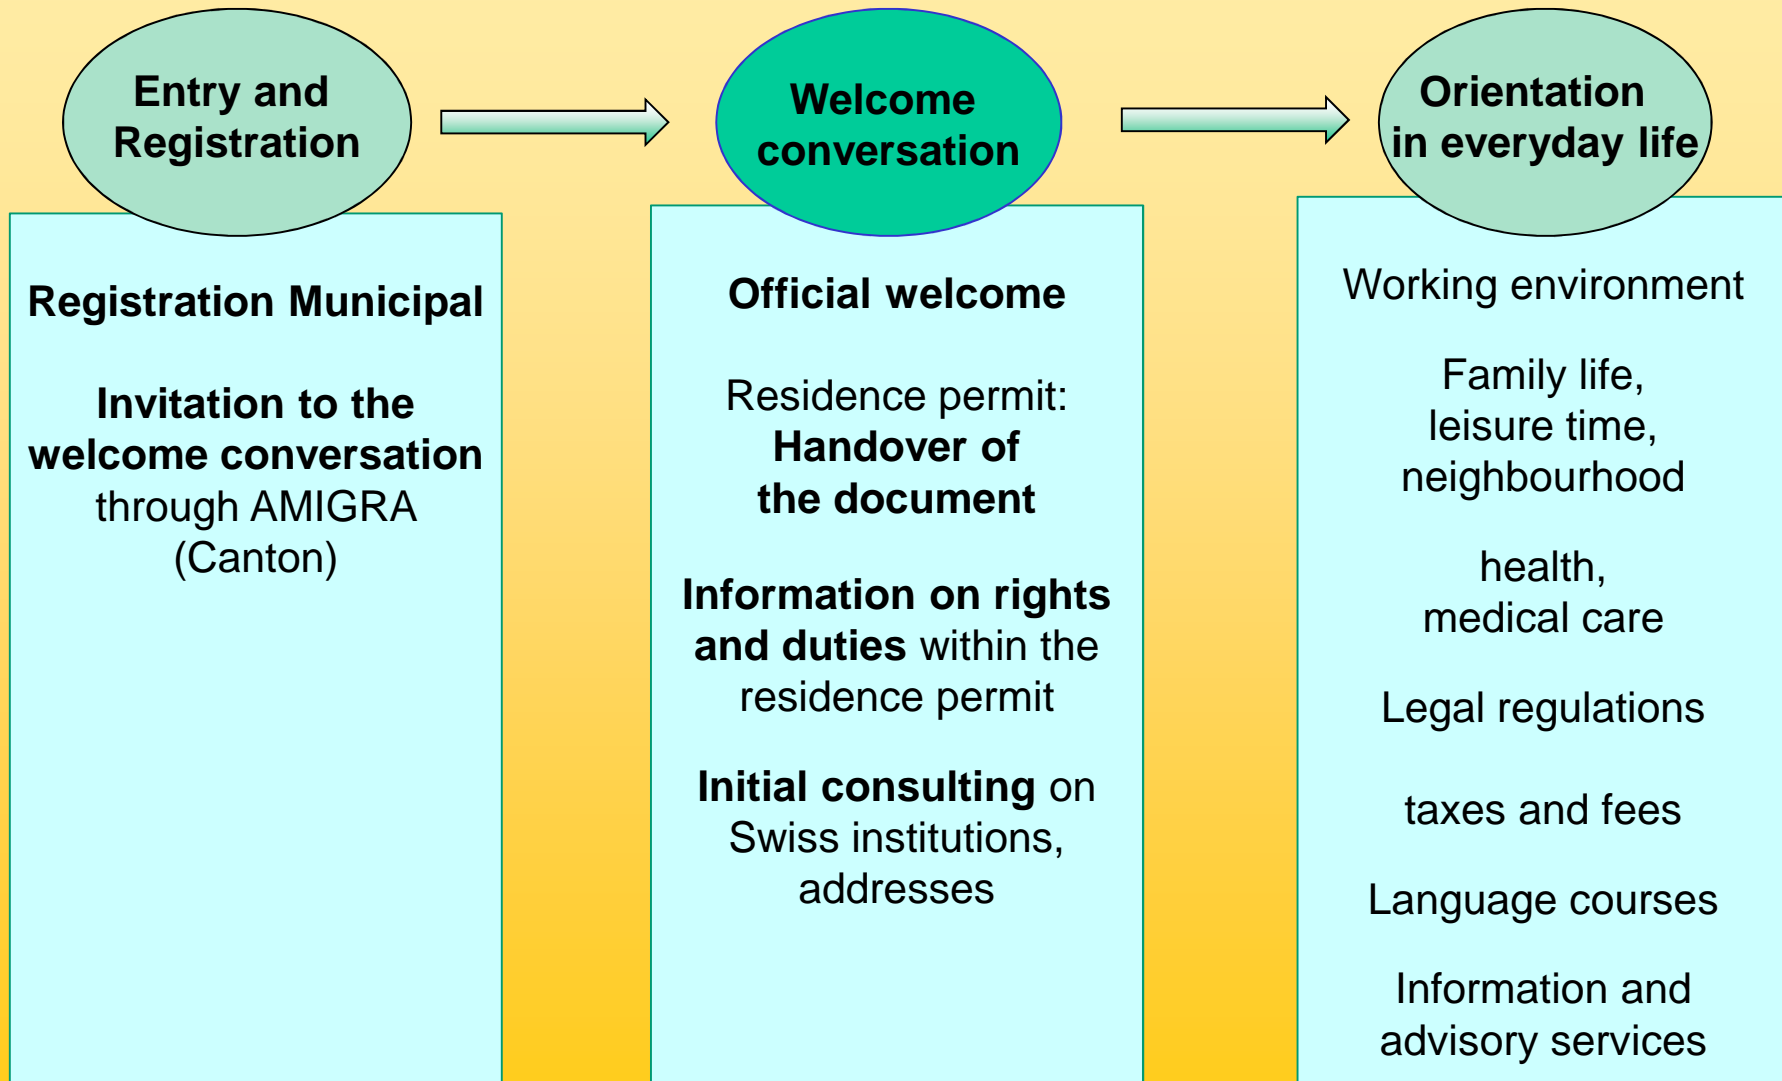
Entry and Registration

Registration Municipal

Invitation to the welcome conversation through AMIGRA (Canton)

Welcome conversation

Official welcome

Residence permit: Handover of the document

Information on rights and duties within the residence permit

Initial consulting on Swiss institutions, addresses

Orientation in everyday life

Working environment

Family life, leisure time, neighbourhood

health, medical care

Legal regulations

taxes and fees

Language courses

Information and advisory services